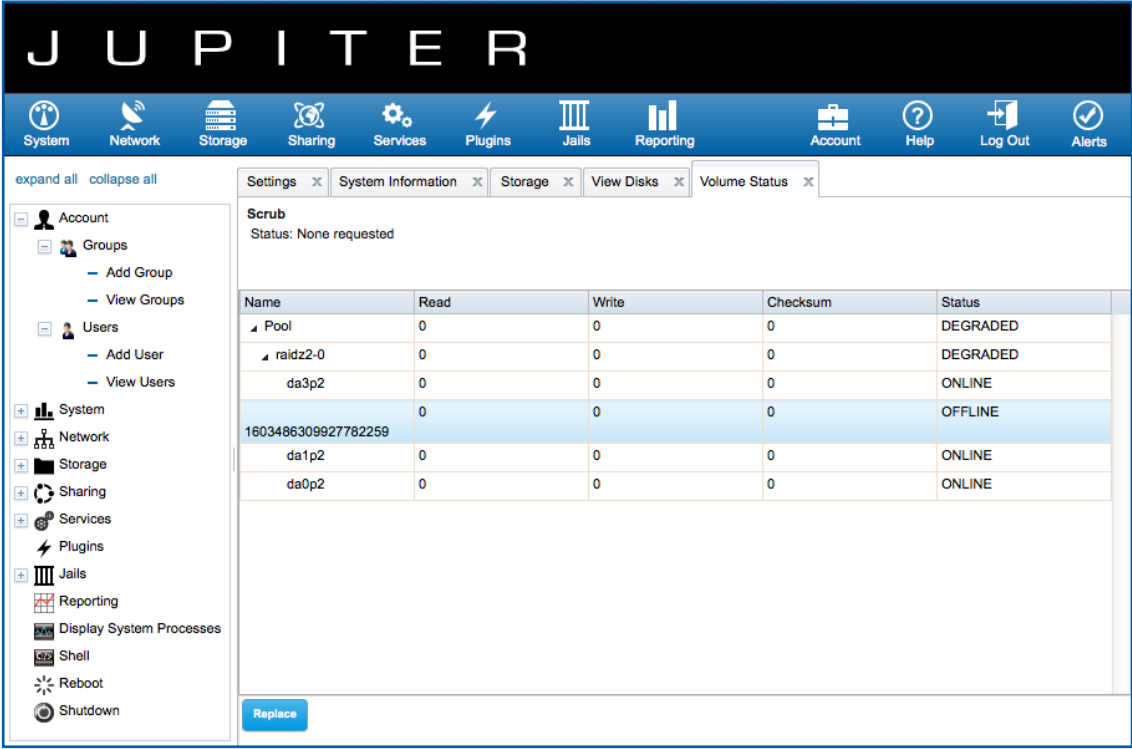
J U P I T E R

System Network Storage Sharing Services Plugins Jails Reporting Account Help Log Out Alerts

expand all collapse all

Account
Groups
Add Group
View Groups
Users
Add User
View Users
System
Network
Storage
Sharing
Services
Plugins
Jails
Reporting
Display System Processes
Shell
Reboot
Shutdown

Settings | System Information | Storage | View Disks | Volume Status

Scrub
Status: None requested

| Name | Read | Write | Checksum | Status |
|---|---|---|---|---|
| Pool | 0 | 0 | 0 | DEGRADED |
| raidz2-0 | 0 | 0 | 0 | DEGRADED |
| da3p2 | 0 | 0 | 0 | ONLINE |
| 1603486309927782259 | 0 | 0 | 0 | OFFLINE |
| da1p2 | 0 | 0 | 0 | ONLINE |
| da0p2 | 0 | 0 | 0 | ONLINE |

Replace